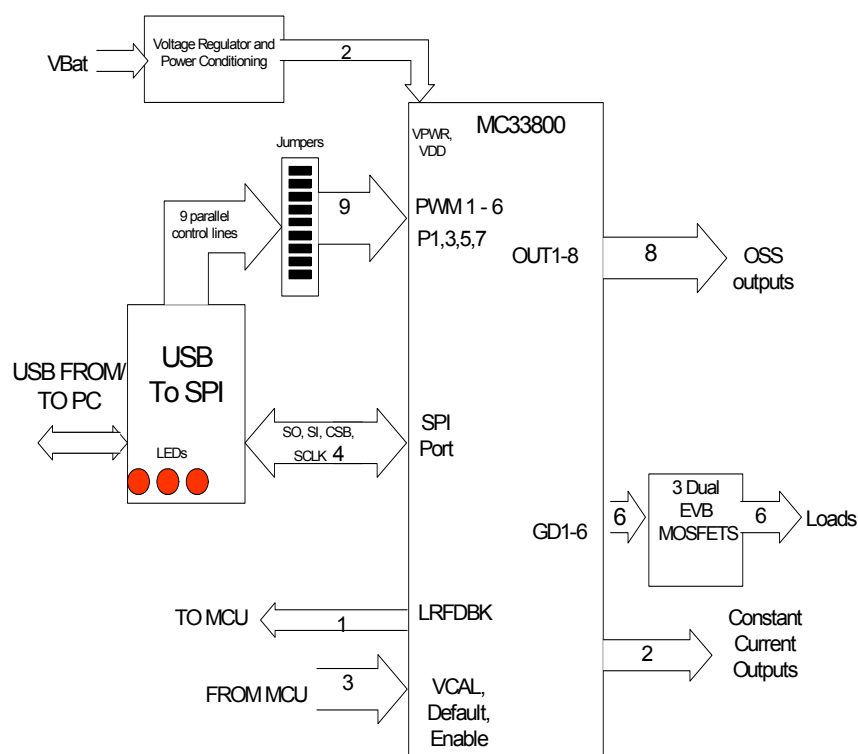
VBat

Voltage Regulator and Power Conditioning

2

MC33800

VPWR, VDD

Jumpers

9 parallel control lines

9

PWM 1 - 6

P1,3,5,7

OUT1-8

8

OSS outputs

USB To SPI

USB FROM/ TO PC

LEDs

SO, SI, CSB, SCLK 4

SPI Port

3 Dual EVB MOSFETS

GD1-6

6

6

Loads

TO MCU

1

LRFDBK

Constant Current Outputs

2

FROM MCU

3

VCAL, Default, Enable